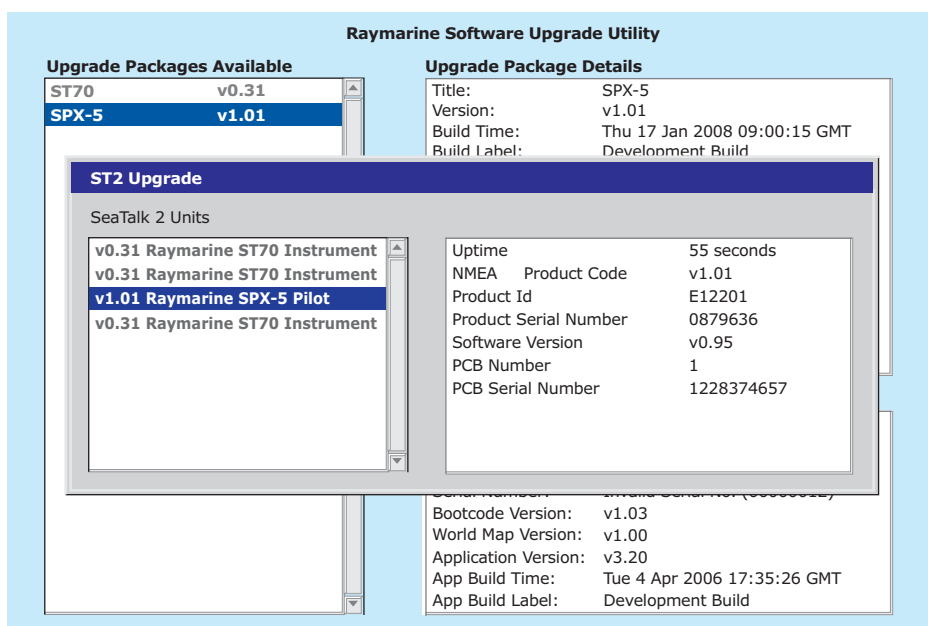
Raymarine Software Upgrade Utility

Upgrade Packages Available

| | |
|---|---|
| ST70 | v0.31 |
| SPX-5 | v1.01 |

Upgrade Package Details

| | |
|---|---|
| Title: | SPX-5 |
| Version: | v1.01 |
| Build Time: | Thu 17 Jan 2008 09:00:15 GMT |
| Build Label: | Development Build |

ST2 Upgrade

SeaTalk 2 Units

v0.31 Raymarine ST70 Instrument
v0.31 Raymarine ST70 Instrument
v1.01 Raymarine SPX-5 Pilot
v0.31 Raymarine ST70 Instrument

| | |
|---|---|
| Uptime | 55 seconds |
| NMEA Product Code | v1.01 |
| Product Id | E12201 |
| Product Serial Number | 0879636 |
| Software Version | v0.95 |
| PCB Number | 1 |
| PCB Serial Number | 1228374657 |

| | |
|---|---|
| Serial Number: | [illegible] |
| Bootcode Version: | v1.03 |
| World Map Version: | v1.00 |
| Application Version: | v3.20 |
| App Build Time: | Tue 4 Apr 2006 17:35:26 GMT |
| App Build Label: | Development Build |